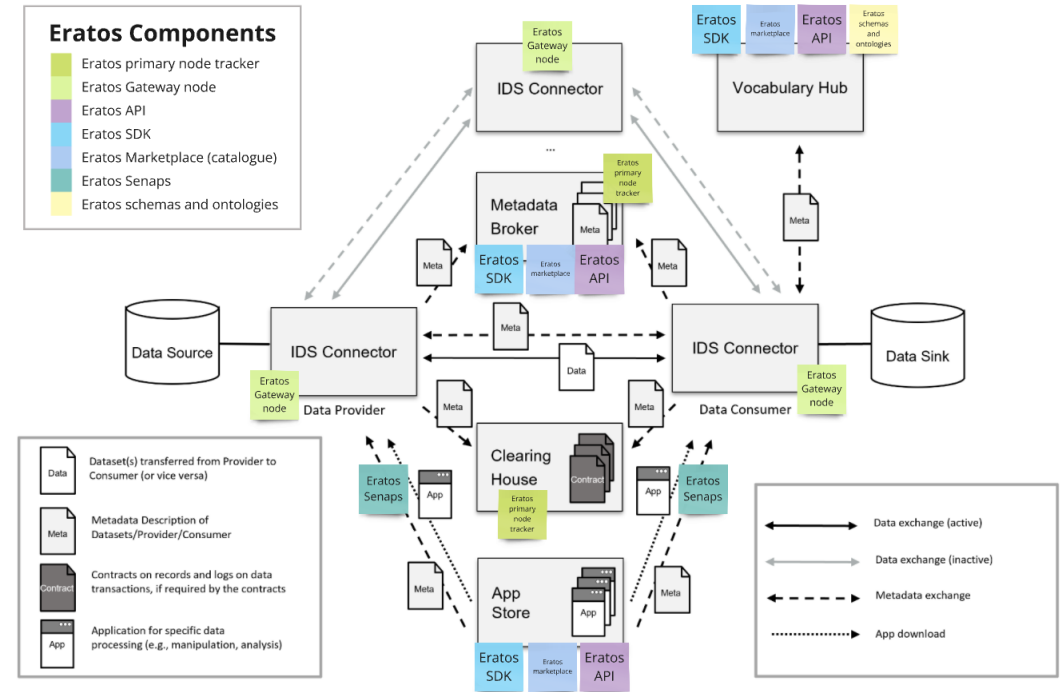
Eratos Components
Eratos primary node tracker
Eratos Gateway node
Eratos API
Eratos SDK
Eratos Marketplace (catalogue)
Eratos Senaps
Eratos schemas and ontologies

Eratos Gateway node
IDS Connector
...

Eratos SDK
Eratos marketplace
Eratos API
Eratos schemas and ontologies
Vocabulary Hub

Eratos primary node tracker
Metadata Broker
Meta
Eratos SDK
Eratos marketplace
Eratos API

Meta
Meta
Meta

Data Source
IDS Connector
Eratos Gateway node
Data Provider

Meta
Data

IDS Connector
Data Sink
Eratos Gateway node
Data Consumer

Meta
Meta
Clearing House
Contract
Eratos primary node tracker

Eratos Senaps
App
App
Eratos Senaps

Meta
App Store
App
Meta
Eratos SDK
Eratos marketplace
Eratos API

Data
Dataset(s) transferred from Provider to Consumer (or vice versa)
Meta
Metadata Description of Datasets/Provider/Consumer
Contract
Contracts on records and logs on data transactions, if required by the contracts
App
Application for specific data processing (e.g., manipulation, analysis)

Data exchange (active)
Data exchange (inactive)
Metadata exchange
App download